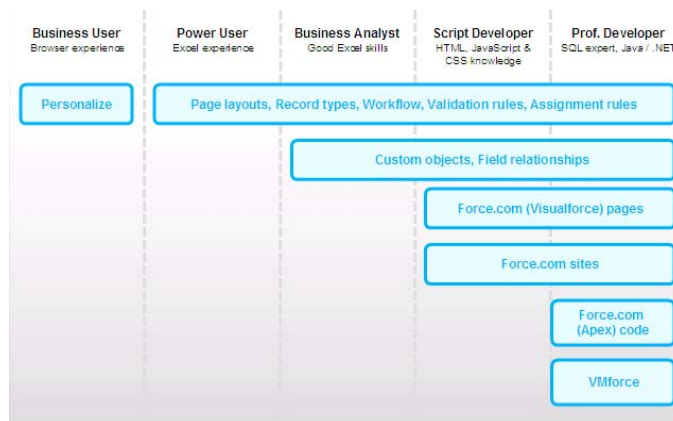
Business User
Browser experience

Power User
Excel experience

Business Analyst
Good Excel skills

Script Developer
HTML, JavaScript & CSS knowledge

Prof. Developer
SQL expert, Java / .NET

Personalize

Page layouts, Record types, Workflow, Validation rules, Assignment rules

Custom objects, Field relationships

Force.com (Visualforce) pages

Force.com sites

Force.com (Apex) code

VMforce